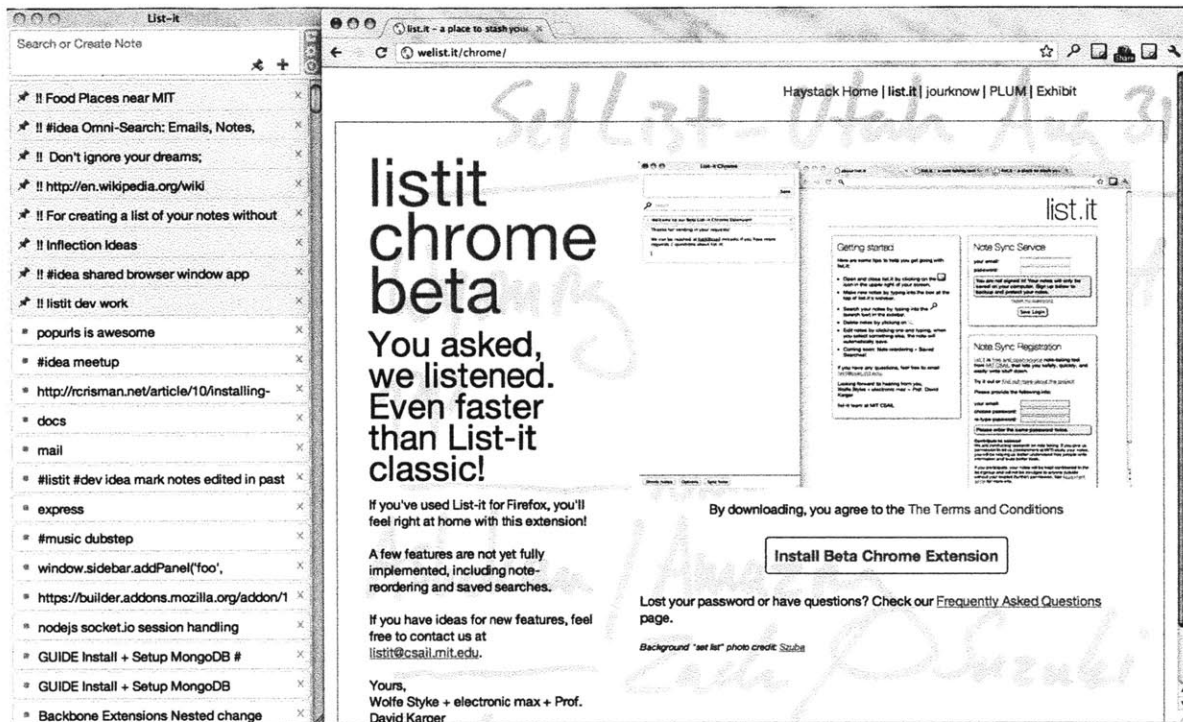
List-it

Search or Create Note

!! Food Places near MIT
!! #idea Omni-Search: Emails, Notes,
!! Don't ignore your dreams;
!! http://en.wikipedia.org/wiki
!! For creating a list of your notes without
!! Inflection Ideas
!! #idea shared browser window app
!! listit dev work
popurls is awesome
#idea meetup
http://rcrisman.net/article/10/installing-
docs
mail
#listit #dev idea mark notes edited in past
express
#music dubstep
window.sidebar.addPanel('foo',
https://builder.addons.mozilla.org/addon/1
nodejs socket.io session handling
GUIDE Install + Setup MongoDB #
GUIDE Install + Setup MongoDB
Backbone Extensions Nested change

list.it - a place to stash your

welist.it/chrome/

Haystack Home | list.it | jourknow | PLUM | Exhibit

listit chrome beta

You asked, we listened. Even faster than List-it classic!

If you've used List-it for Firefox, you'll feel right at home with this extension!

A few features are not yet fully implemented, including note-reordering and saved searches.

If you have ideas for new features, feel free to contact us at listit@csail.mit.edu.

Yours,
Wolfe Styke + electronic max + Prof. David Karger

list.it

Getting started

Note Sync Service

Note Sync Registration

By downloading, you agree to the The Terms and Conditions

Install Beta Chrome Extension

Lost your password or have questions? Check our Frequently Asked Questions page.

Background "set list" photo credit: Szuba

Set List - Utah Aug 31